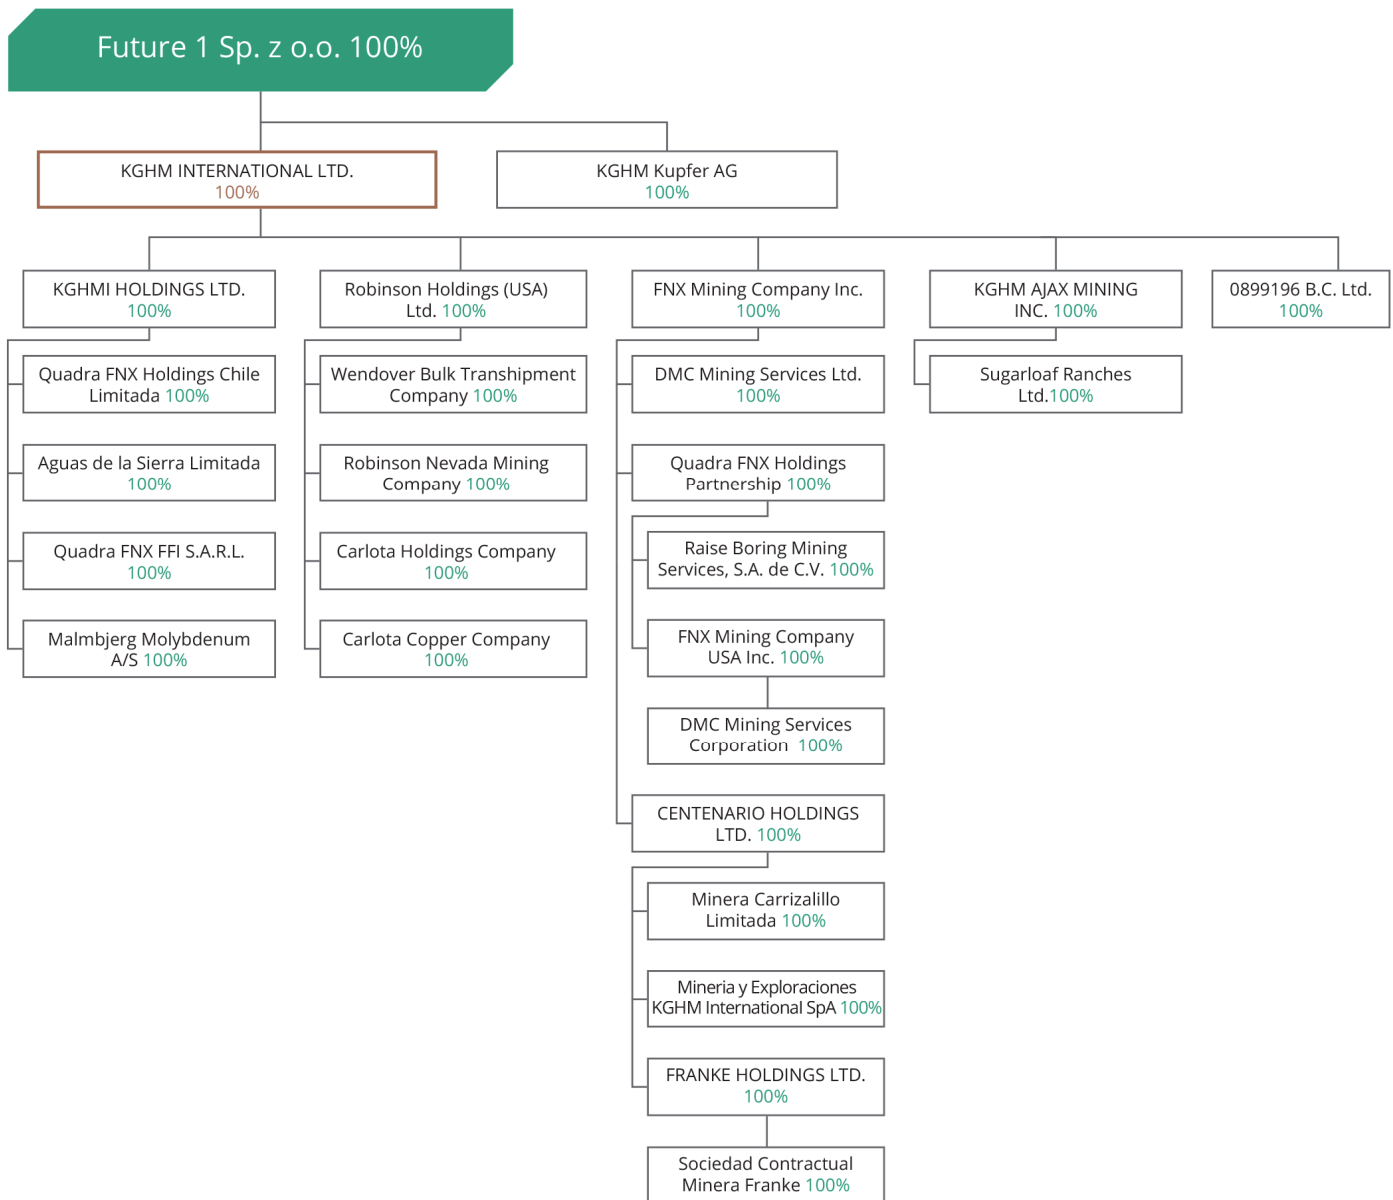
Future 1 Sp. z o.o. 100%

KGHM INTERNATIONAL LTD. 100%

KGHM Kupfer AG 100%

KGHMI HOLDINGS LTD. 100%

Quadra FNX Holdings Chile Limitada 100%

Aguas de la Sierra Limitada 100%

Quadra FNX FFI S.A.R.L. 100%

Malmbjerg Molybdenum A/S 100%

Robinson Holdings (USA) Ltd. 100%

Wendover Bulk Transhipment Company 100%

Robinson Nevada Mining Company 100%

Carlota Holdings Company 100%

Carlota Copper Company 100%

FNX Mining Company Inc. 100%

DMC Mining Services Ltd. 100%

Quadra FNX Holdings Partnership 100%

Raise Boring Mining Services, S.A. de C.V. 100%

FNX Mining Company USA Inc. 100%

DMC Mining Services Corporation 100%

CENTENARIO HOLDINGS LTD. 100%

Minera Carrizalillo Limitada 100%

Mineria y Exploraciones KGHM International SpA 100%

FRANKE HOLDINGS LTD. 100%

Sociedad Contractual Minera Franke 100%

KGHM AJAX MINING INC. 100%

Sugarloaf Ranches Ltd.100%

0899196 B.C. Ltd. 100%